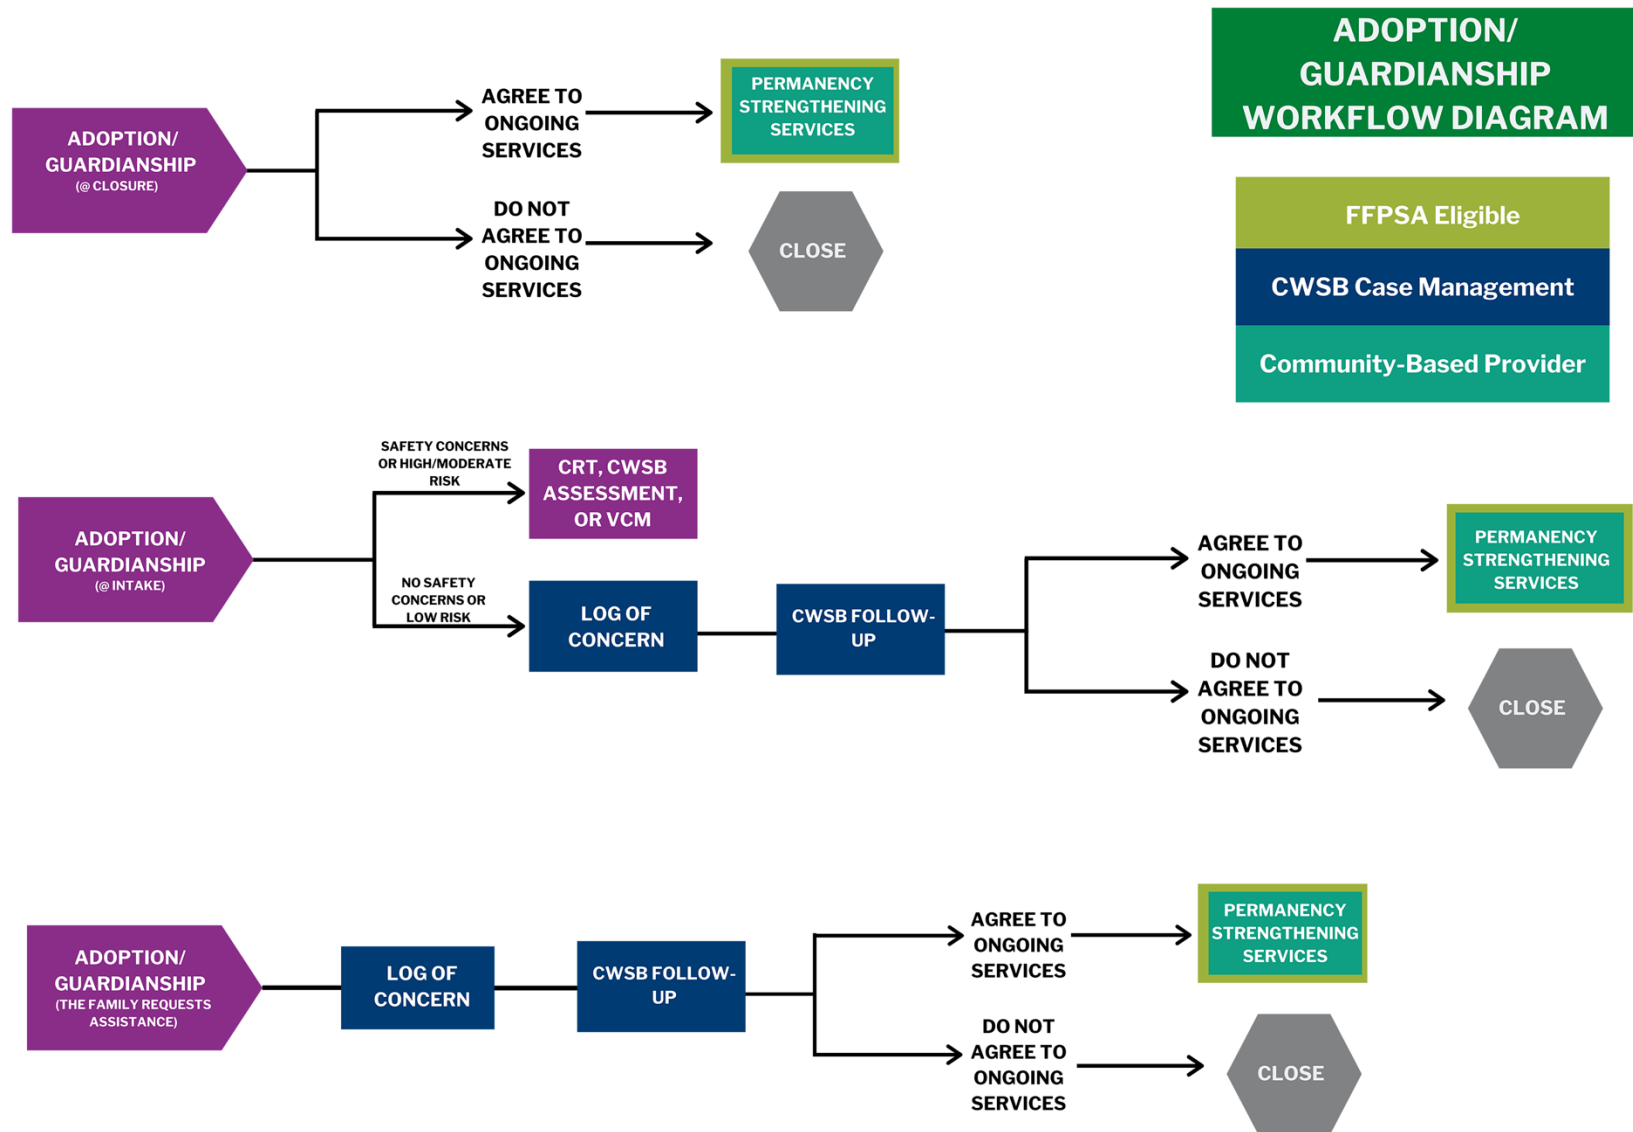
ADOPTION/ GUARDIANSHIP WORKFLOW DIAGRAM

FFPSA Eligible

CWSB Case Management

Community-Based Provider

ADOPTION/ GUARDIANSHIP (@ CLOSURE)

AGREE TO ONGOING SERVICES

PERMANENCY STRENGTHENING SERVICES

DO NOT AGREE TO ONGOING SERVICES

CLOSE

ADOPTION/ GUARDIANSHIP (@ INTAKE)

SAFETY CONCERNS OR HIGH/MODERATE RISK

CRT, CWSB ASSESSMENT, OR VCM

NO SAFETY CONCERNS OR LOW RISK

LOG OF CONCERN

CWSB FOLLOW-UP

AGREE TO ONGOING SERVICES

PERMANENCY STRENGTHENING SERVICES

DO NOT AGREE TO ONGOING SERVICES

CLOSE

ADOPTION/ GUARDIANSHIP (THE FAMILY REQUESTS ASSISTANCE)

LOG OF CONCERN

CWSB FOLLOW-UP

AGREE TO ONGOING SERVICES

PERMANENCY STRENGTHENING SERVICES

DO NOT AGREE TO ONGOING SERVICES

CLOSE